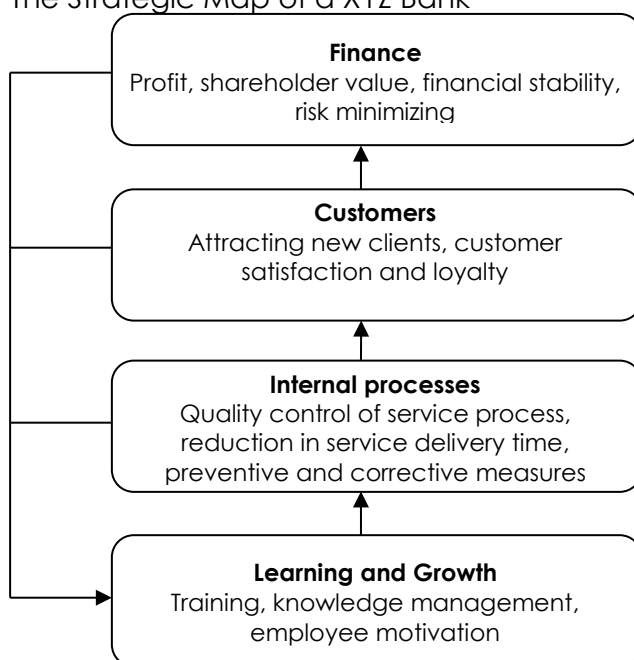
The Strategic Map of a XYZ Bank

Finance
Profit, shareholder value, financial stability, risk minimizing

Customers
Attracting new clients, customer satisfaction and loyalty

Internal processes
Quality control of service process, reduction in service delivery time, preventive and corrective measures

Learning and Growth
Training, knowledge management, employee motivation